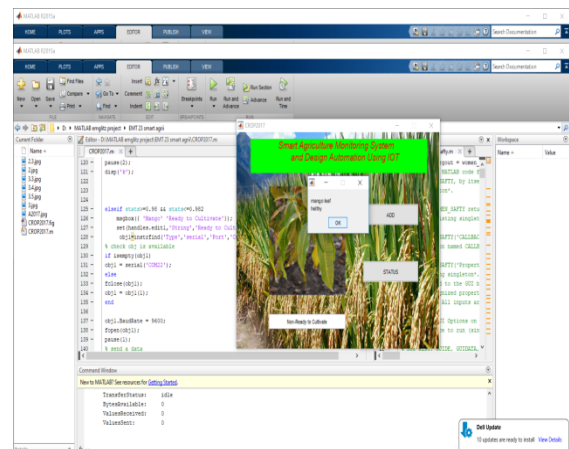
MATLAB R2017a

HOME PLOTS APPS EDITOR PUBLISH VIEW

Search Documentation

MATLAB R2017a

HOME PLOTS APPS EDITOR PUBLISH VIEW

New Open Save Find Files Compare Print Go To Find Comment Indent Breakpoints Run Run and Advance Run Section Advance Run and Time

FILE NAVIGATE EDIT BREAKPOINTS RUN

D: MATLAB emglitz project EMT 23 smart agri

Current Folder

Name

2.3.jpg
2.jpg
3.3.jpg
3.4.jpg
3.5.jpg
3.jpg
A2017.jpg
CROP2017.fig
CROP2017.m

Editor - D:\MATLAB emglitz project\EMT 23 smart agri\CROP2017.m

CROP2017.m +

130 pause(2);
131 disp('R');
132
133
134
135 elseif stats>=0.98 && stats<=0.982
136 msgbox({'Mango' 'Ready to Cultivate'});
137 set(handles.edit1,'String','Ready to Cult
138 obj1=instrfind('Type','serial','Port','C
139 % check obj is available
140 if isempty(obj1)
141 obj1 = serial('COM21');
142 else
143 fclose(obj1);
144 obj1 = obj1(1);
145 end
146
147
148 obj1.BaudRate = 9600;
149 fopen(obj1);
150 pause(2);
151 % send a data

CROP2017

Smart Agriculture Monitoring System and Design Automation Using IOT

mango leaf healthy

OK

ADD

STATUS

Non-Ready to Cultivate

Workspace

Name Value

Command Window

New to MATLAB? See resources for Getting Started.

TransferStatus: idle
BytesAvailable: 0
ValuesReceived: 0
ValuesSent: 0

Dell Update
10 updates are ready to install View Details